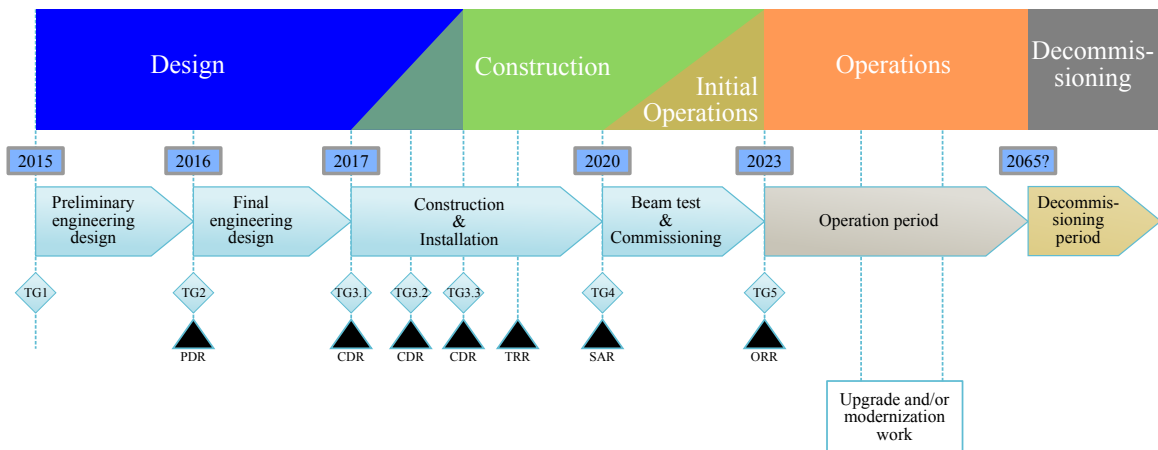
Design

Construction

Initial Operations

Operations

Decommissioning

2015

2016

2017

2020

2023

2065?

Preliminary engineering design

Final engineering design

Construction & Installation

Beam test & Commissioning

Operation period

Decommissioning period

TG1

TG2

TG3.1

TG3.2

TG3.3

TG4

TG5

PDR

CDR

CDR

CDR

TRR

SAR

ORR

Upgrade and/or modernization work